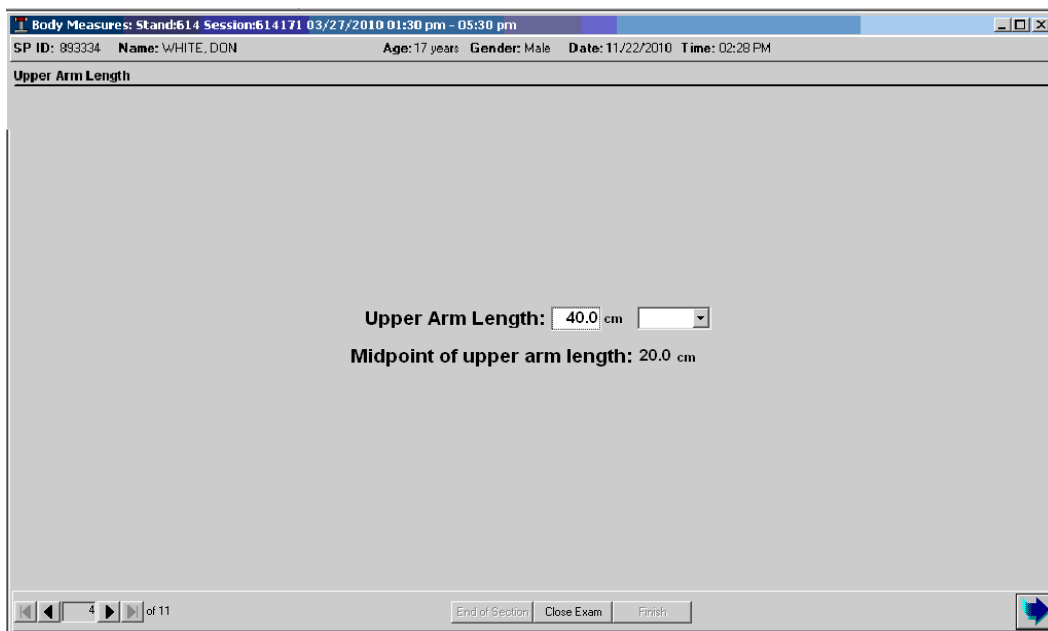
Body Measures: Stand:614 Session:614171 03/27/2010 01:30 pm - 05:30 pm

SP ID: 893334 Name: WHITE, DON Age: 17 years Gender: Male Date: 11/22/2010 Time: 02:28 PM

Upper Arm Length

Upper Arm Length: 40.0 cm

Midpoint of upper arm length: 20.0 cm

4 of 11

End of Section Close Exam Finish